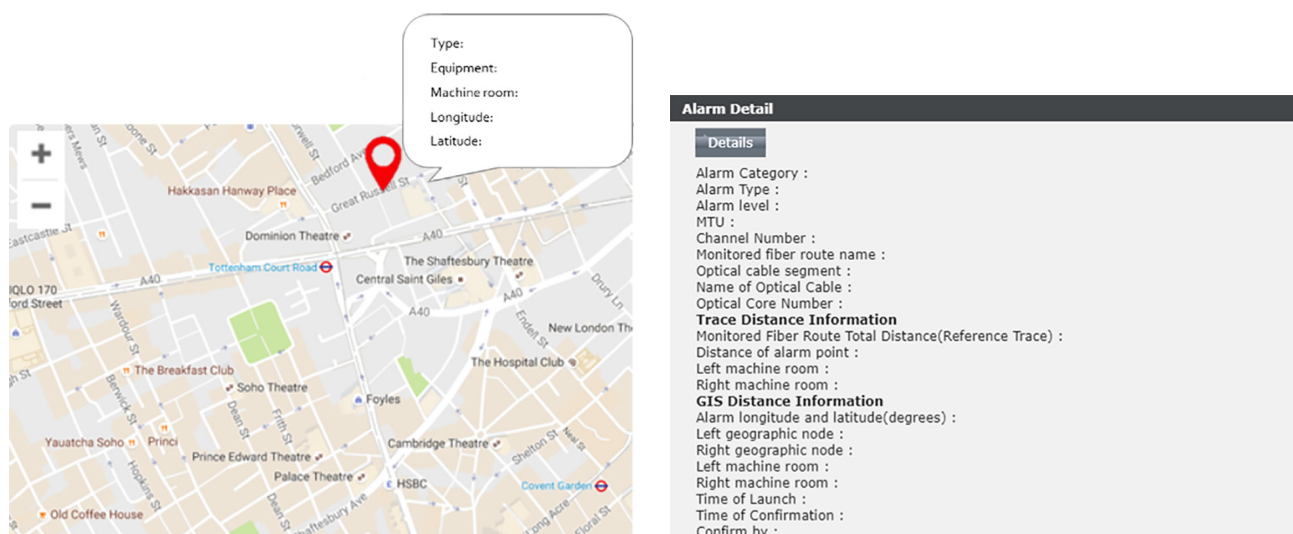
Type:
Equipment:
Machine room:
Longitude:
Latitude:

+
−
Hakkasan Hanway Place
Bedford Ave
Great Russell St
Dominion Theatre
A40
Tottenham Court Road
The Shaftesbury Theatre
Central Saint Giles
A40
A40
New London The
The Hospital Club
The Breakfast Club
Soho Theatre
Foyles
Cambridge Theatre
Yauatcha Soho
Princi
Prince Edward Theatre
Palace Theatre
HSBC
Covent Garden
Old Coffee House
Wardour St
Berwick St
Dean St
Frith St
Hopkins St
Shaftesbury Ave
Shelton St
Neal St
Endell St
Drury Ln
Floral St
Long Acre
Eastcastle St
QLO 170
ord Street

Alarm Detail
Details
Alarm Category :
Alarm Type :
Alarm level :
MTU :
Channel Number :
Monitored fiber route name :
Optical cable segment :
Name of Optical Cable :
Optical Core Number :
Trace Distance Information
Monitored Fiber Route Total Distance(Reference Trace) :
Distance of alarm point :
Left machine room :
Right machine room :
GIS Distance Information
Alarm longitude and latitude(degrees) :
Left geographic node :
Right geographic node :
Left machine room :
Right machine room :
Time of Launch :
Time of Confirmation :
Confirm by :